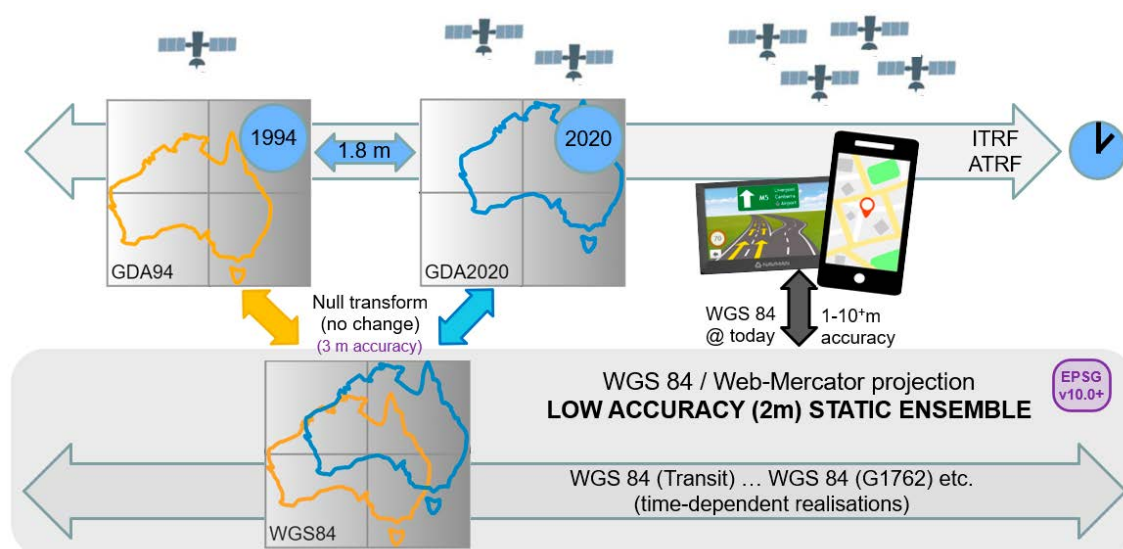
1994

1.8 m

2020

ITRF
ATRF

GDA94

GDA2020

M5 Liverpool Canberra & Airport

Null transform
(no change)
(3 m accuracy)

WGS 84
@ today

1-10⁺m
accuracy

WGS 84 / Web-Mercator projection
LOW ACCURACY (2m) STATIC ENSEMBLE

EPSG
v10.0+

WGS 84 (Transit) … WGS 84 (G1762) etc.
(time-dependent realisations)

WGS84